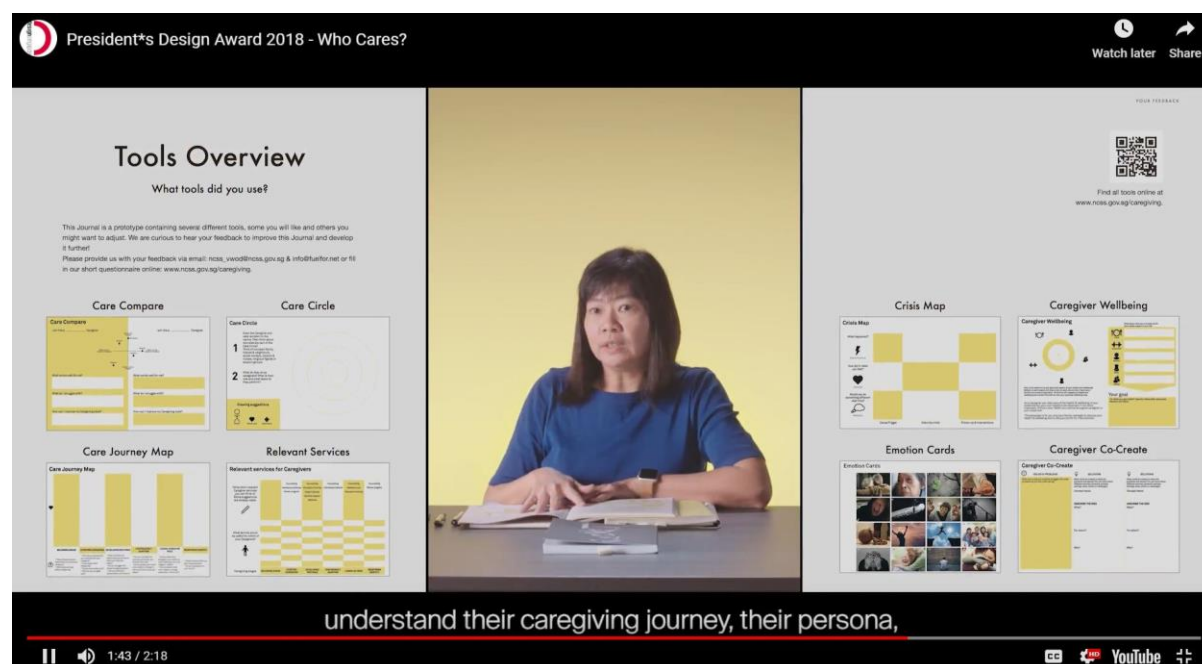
President*s Design Award 2018 - Who Cares?

Watch later Share

Tools Overview

What tools did you use?

This Journal is a prototype containing several different tools, some you will like and others you might want to adjust. We are curious to hear your feedback to improve this Journal and develop it further!

Please provide us with your feedback via email: ncss_vwod@ncss.gov.sg & info@fuelfor.net or fill in our short questionnaire online: www.ncss.gov.sg/caregiving.

Care Compare

Care Compare

Care Circle

Care Circle

1

2

Care Journey Map

Care Journey Map

Relevant Services

Relevant services for Caregivers

YOUR FEEDBACK

Find all tools online at www.ncss.gov.sg/caregiving.

Crisis Map

Crisis Map

Caregiver Wellbeing

Caregiver Wellbeing

Your goal

Emotion Cards

Emotion Cards

Caregiver Co-Create

Caregiver Co-Create

understand their caregiving journey, their persona,

1:43 / 2:18

YouTube